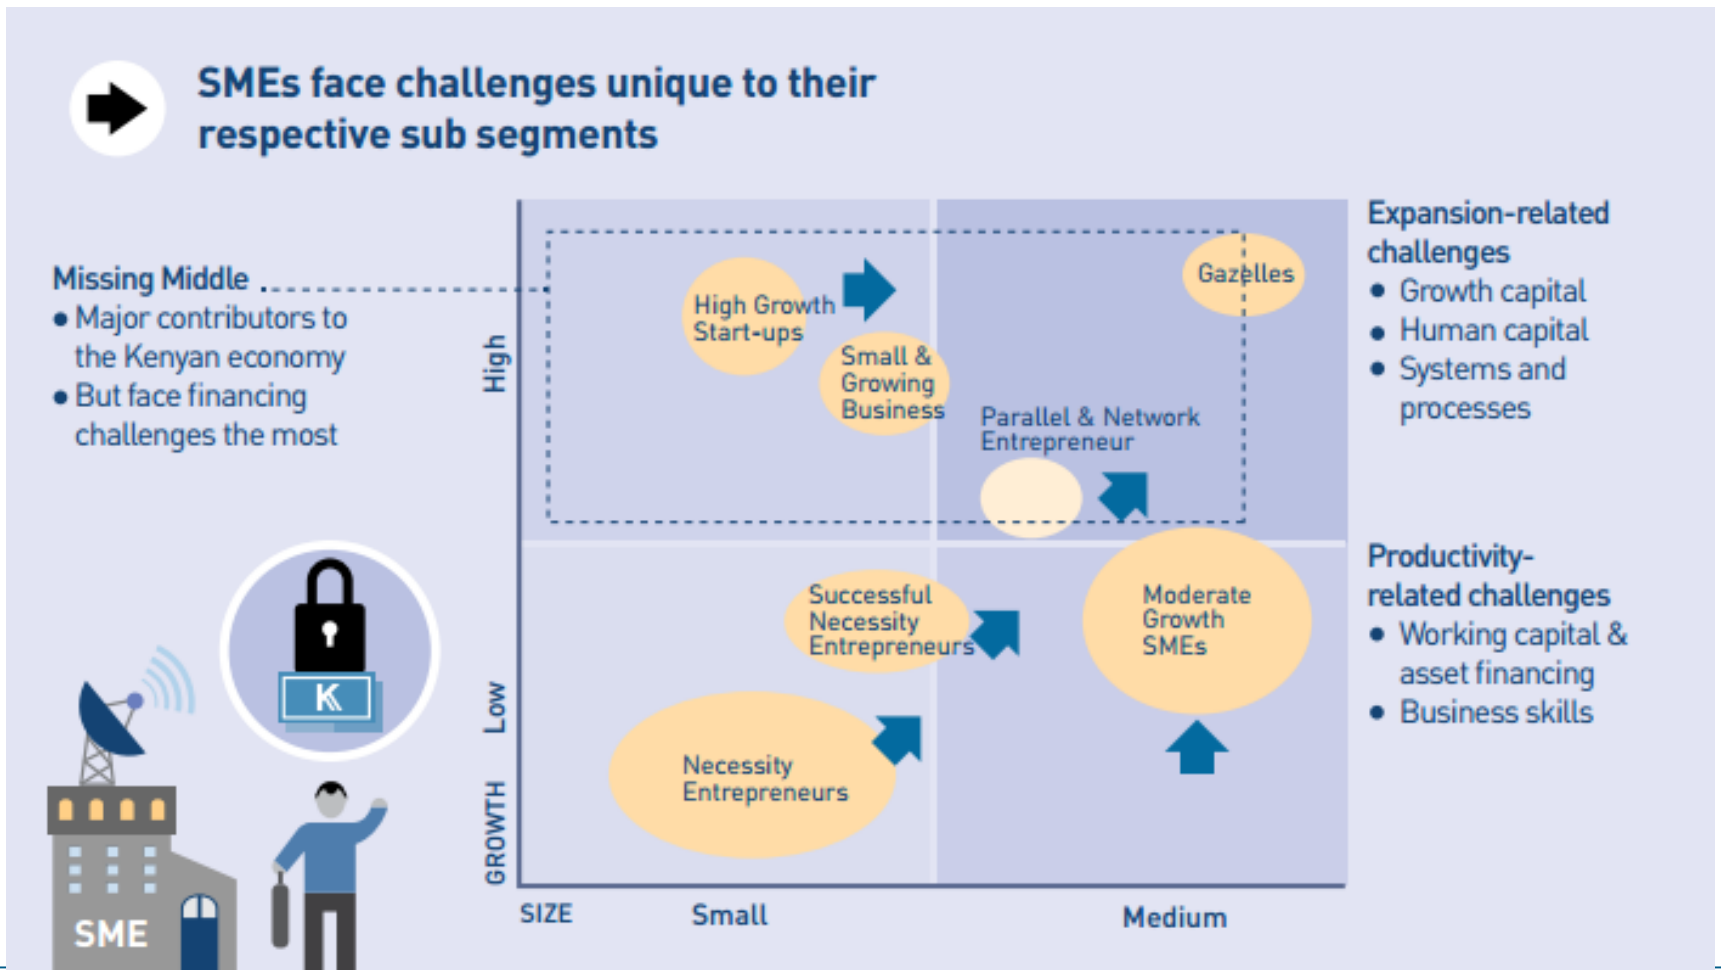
SMEs face challenges unique to their respective sub segments

Missing Middle
• Major contributors to the Kenyan economy
• But face financing challenges the most

GROWTH Low High

High Growth Start-ups

Small & Growing Business

Gazelles

Parallel & Network Entrepreneur

Successful Necessity Entrepreneurs

Moderate Growth SMEs

Necessity Entrepreneurs

SIZE Small Medium

Expansion-related challenges
• Growth capital
• Human capital
• Systems and processes

Productivity-related challenges
• Working capital & asset financing
• Business skills

K

SME